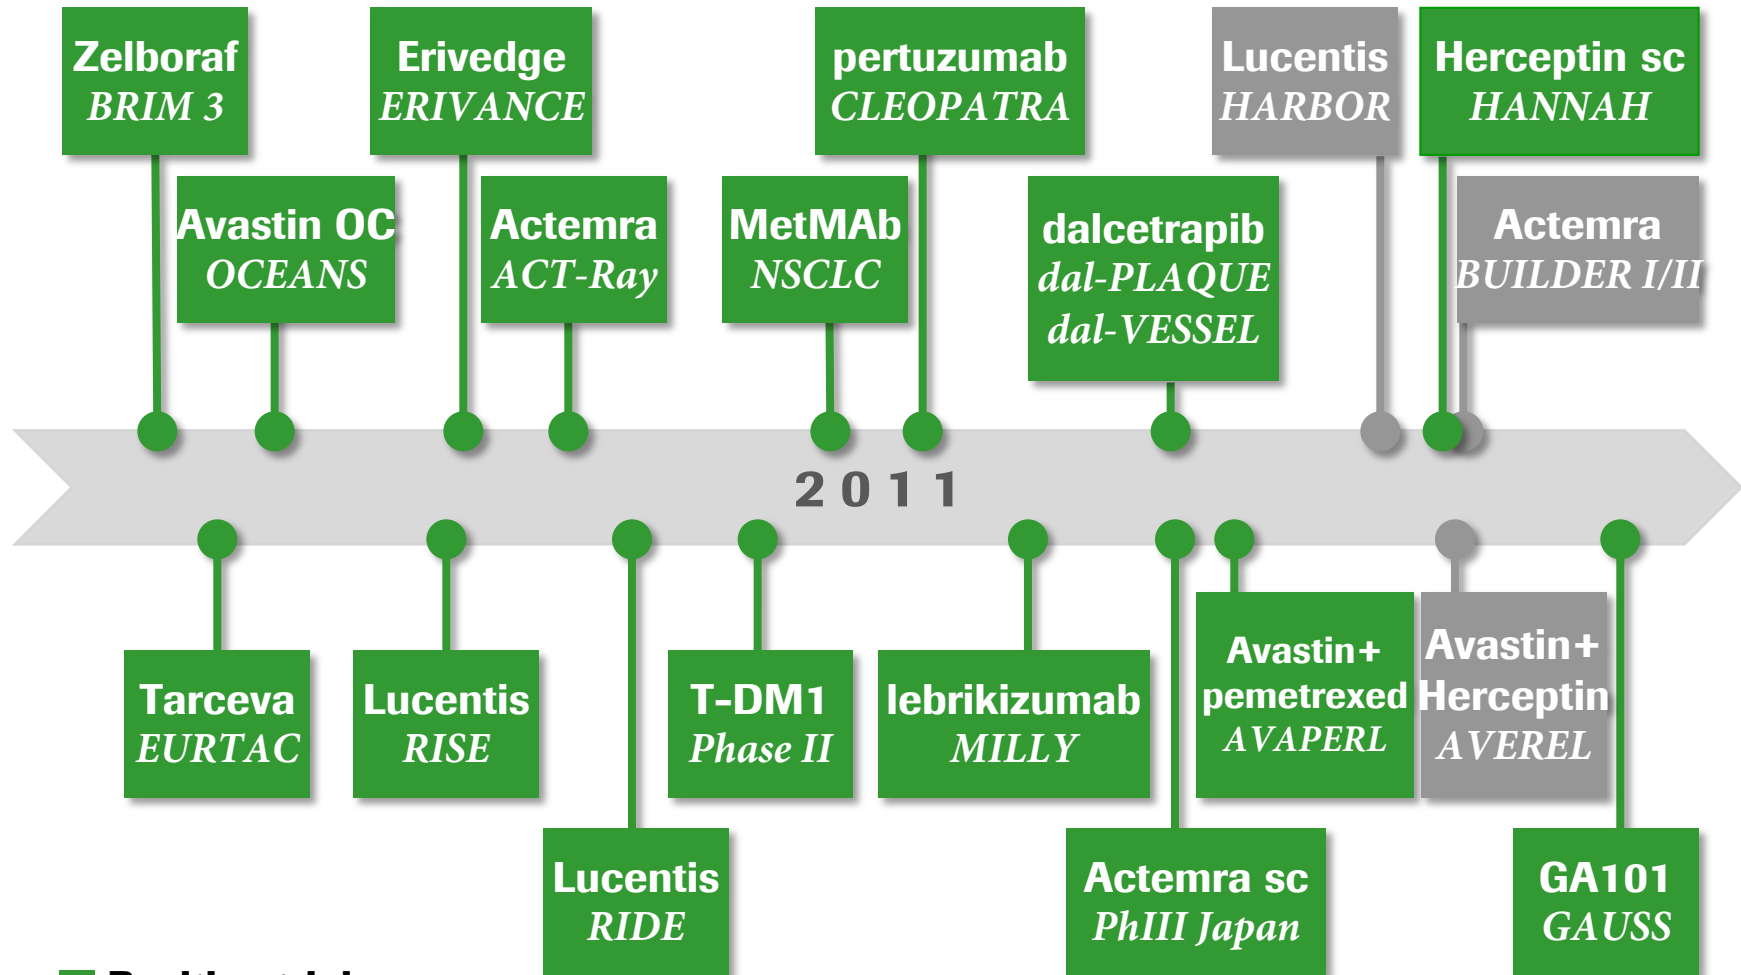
Zelboraf
BRIM 3

Erivedge
ERIVANCE

pertuzumab
CLEOPATRA

Lucentis
HARBOR

Herceptin sc
HANNAH

Avastin OC
OCEANS

Actemra
ACT-Ray

MetMAb
NSCLC

dalcetrapib
dal-PLAQUE
dal-VESSEL

Actemra
BUILDER I/II

2011

Tarceva
EURTAC

Lucentis
RISE

T-DM1
Phase II

lebrikizumab
MILLY

Avastin+
pemetrexed
AVAPERL

Avastin+
Herceptin
AVEREL

Lucentis
RIDE

Actemra sc
PhIII Japan

GA101
GAUSS

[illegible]